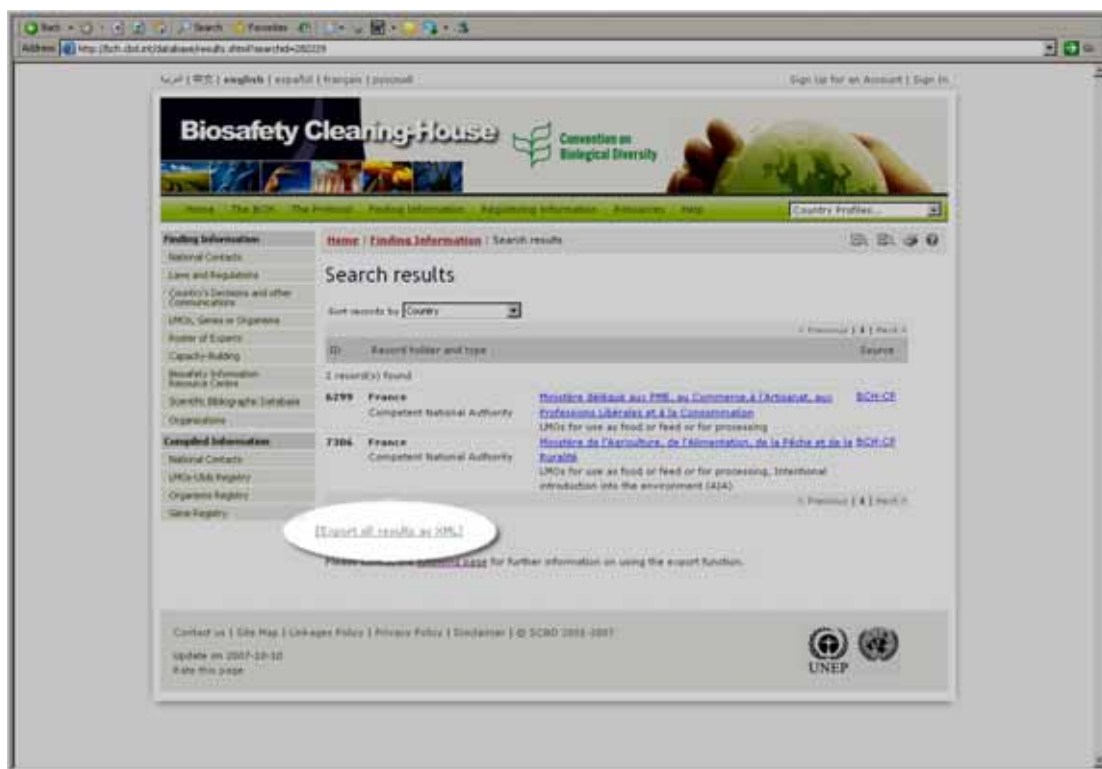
Back · Search · Favorites

Address http://bch.cbd.int/database/results.shtml?searchid=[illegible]

عربي | 中文 | english | español | français | русский

Sign Up for an Account | Sign In

Biosafety Clearing-House

Convention on Biological Diversity

Home · The BCH · The Protocol · Finding Information · Registering Information · Resources · Help

Country Profiles...

Finding Information
National Contacts
Laws and Regulations
Country's Decisions and other Communications
LMOs, Genes or Organisms
Roster of Experts
Capacity-Building
Biosafety Information Resource Centre
Scientific Bibliographic Database
Organizations

Compiled Information
National Contacts
LMOs-Uids Registry
Organisms Registry
Gene Registry

Home | Finding Information | Search results

Search results

Sort records by Country

< Previous | 1 | Next >

| ID | Record holder and type | Source |
|---|---|---|
| 2 record(s) found | | |
| 6299 | France<br>Competent National Authority | Ministère délégué aux PME, au Commerce, à l'Artisanat, aux Professions Libérales et à la Consommation<br>LMOs for use as food or feed or for processing | BCH-CP |
| 7306 | France<br>Competent National Authority | Ministère de l'Agriculture, de l'Alimentation, de la Pêche et de la Ruralité<br>LMOs for use as food or feed or for processing, Intentional introduction into the environment (AIA) | BCH-CP |

< Previous | 1 | Next >

[Export all results as XML]

Please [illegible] page for further information on using the export function.

Contact us | Site Map | Linkages Policy | Privacy Policy | Disclaimer | © SCBD 2001-2007

Update on 2007-10-10
Rate this page

UNEP